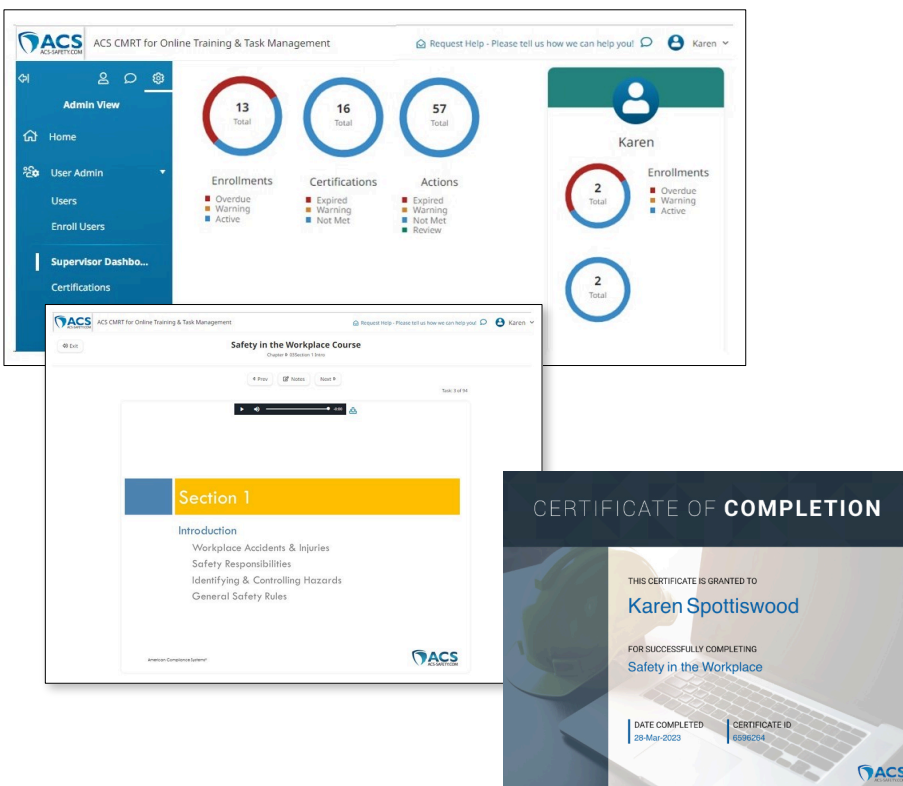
ACS ACS-SAFETY.COM ACS CMRT for Online Training & Task Management

Request Help - Please tell us how we can help you!

Karen

Admin View

Home

User Admin

Users

Enroll Users

Supervisor Dashbo...

Certifications

13 Total

16 Total

57 Total

Enrollments
Overdue
Warning
Active

Certifications
Expired
Warning
Not Met

Actions
Expired
Warning
Not Met
Review

Karen

2 Total

Enrollments
Overdue
Warning
Active

2 Total

ACS CMRT for Online Training & Task Management

Request Help - Please tell us how we can help you!

Karen

Exit

Safety in the Workplace Course

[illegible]

Prev

Notes

Next

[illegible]

Section 1

Introduction
Workplace Accidents & Injuries
Safety Responsibilities
Identifying & Controlling Hazards
General Safety Rules

American Compliance Systems

ACS ACS-SAFETY.COM

CERTIFICATE OF COMPLETION

THIS CERTIFICATE IS GRANTED TO

Karen Spottiswood

FOR SUCCESSFULLY COMPLETING

Safety in the Workplace

DATE COMPLETED
28-Mar-2023

CERTIFICATE ID
6596264

ACS